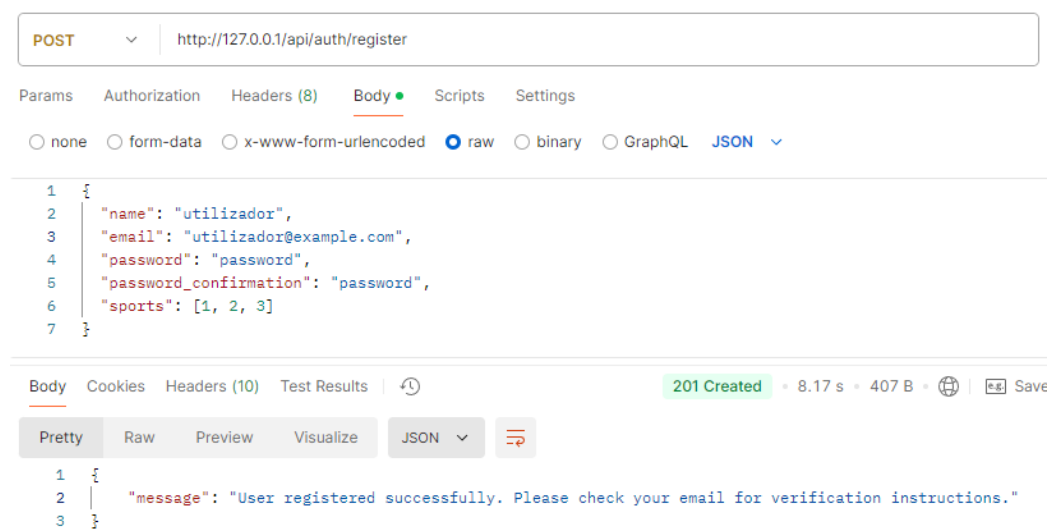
POST http://127.0.0.1/api/auth/register

Params Authorization Headers (8) Body Scripts Settings

none form-data x-www-form-urlencoded raw binary GraphQL JSON

1 {
2 "name": "utilizador",
3 "email": "utilizador@example.com",
4 "password": "password",
5 "password_confirmation": "password",
6 "sports": [1, 2, 3]
7 }

Body Cookies Headers (10) Test Results

201 Created • 8.17 s • 407 B • Save

Pretty Raw Preview Visualize JSON

1 {
2 "message": "User registered successfully. Please check your email for verification instructions."
3 }